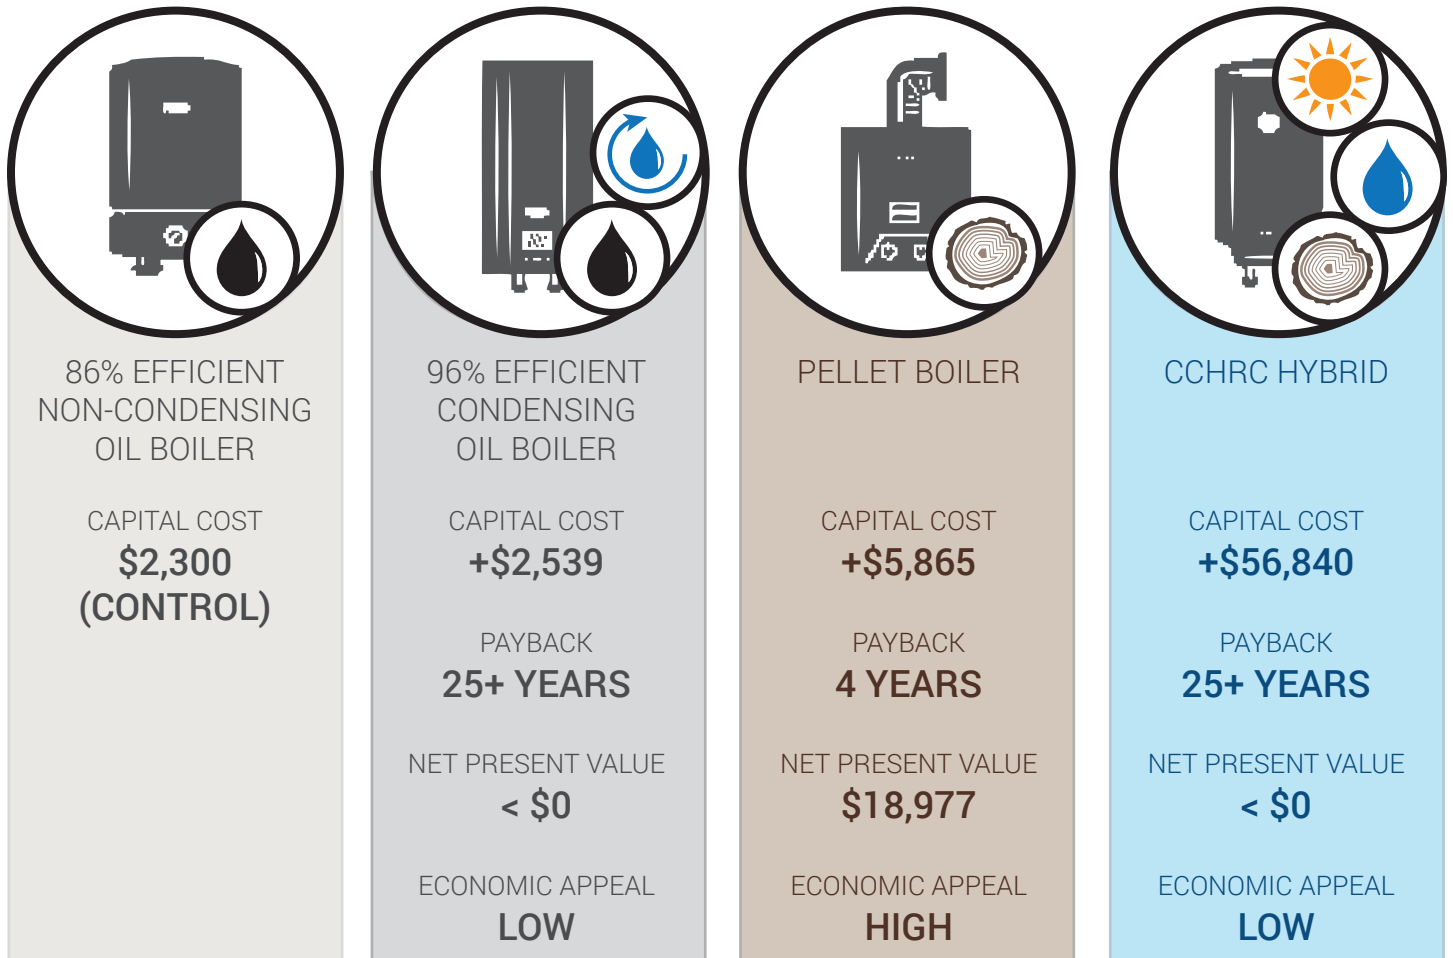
86% EFFICIENT NON-CONDENSING OIL BOILER

CAPITAL COST
$2,300 (CONTROL)

96% EFFICIENT CONDENSING OIL BOILER

CAPITAL COST
+$2,539

PAYBACK
25+ YEARS

NET PRESENT VALUE
< $0

ECONOMIC APPEAL
LOW

PELLET BOILER

CAPITAL COST
+$5,865

PAYBACK
4 YEARS

NET PRESENT VALUE
$18,977

ECONOMIC APPEAL
HIGH

CCHRC HYBRID

CAPITAL COST
+$56,840

PAYBACK
25+ YEARS

NET PRESENT VALUE
< $0

ECONOMIC APPEAL
LOW